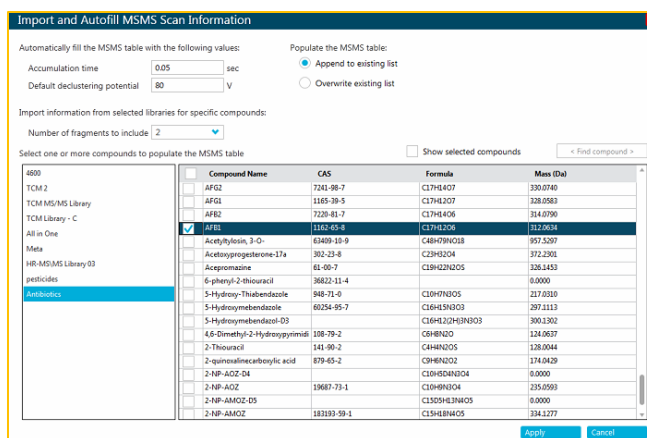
Import and Autofill MSMS Scan Information

Automatically fill the MSMS table with the following values:

Accumulation time 0.05 sec

Default declustering potential 80 V

Populate the MSMS table:

Append to existing list

Overwrite existing list

Import information from selected libraries for specific compounds:

Number of fragments to include 2

Select one or more compounds to populate the MSMS table

Show selected compounds

< Find compound >

4600
TCM 2
TCM MS/MS Library
TCM Library - C
All in One
Meta
HR-MS\MS Library 03
pesticides
Antibiotics

| | Compound Name | CAS | Formula | Mass (Da) |
|---|---|---|---|---|
| | AFG2 | 7241-98-7 | C17H14O7 | 330.0740 |
| | AFG1 | 1165-39-5 | C17H12O7 | 328.0583 |
| | AFB2 | 7220-81-7 | C17H14O6 | 314.0790 |
| ✓ | AFB1 | 1162-65-8 | C17H12O6 | 312.0634 |
| | Acetyltylosin, 3-O- | 63409-10-9 | C48H79NO18 | 957.5297 |
| | Acetoxyprogesterone-17a | 302-23-8 | C23H32O4 | 372.2301 |
| | Acepromazine | 61-00-7 | C19H22N2OS | 326.1453 |
| | 6-phenyl-2-thiouracil | 36822-11-4 | | 0.0000 |
| | 5-Hydroxy-Thiabendazole | 948-71-0 | C10H7N3OS | 217.0310 |
| | 5-Hydroxymebendazole | 60254-95-7 | C16H15N3O3 | 297.1113 |
| | 5-Hydroxymebendazole-D3 | | C16H12(2H)3N3O3 | 300.1302 |
| | 4,6-Dimethyl-2-Hydroxypyrimidi | 108-79-2 | C6H8N2O | 124.0637 |
| | 2-Thiouracil | 141-90-2 | C4H4N2OS | 128.0044 |
| | 2-quinoxalinecarboxylic acid | 879-65-2 | C9H6N2O2 | 174.0429 |
| | 2-NP-AOZ-D4 | | C10H5D4N3O4 | 0.0000 |
| | 2-NP-AOZ | 19687-73-1 | C10H9N3O4 | 235.0593 |
| | 2-NP-AMOZ-D5 | | C15D5H13N4O5 | 0.0000 |
| | 2-NP-AMOZ | 183193-59-1 | C15H18N4O5 | 334.1277 |

Apply Cancel